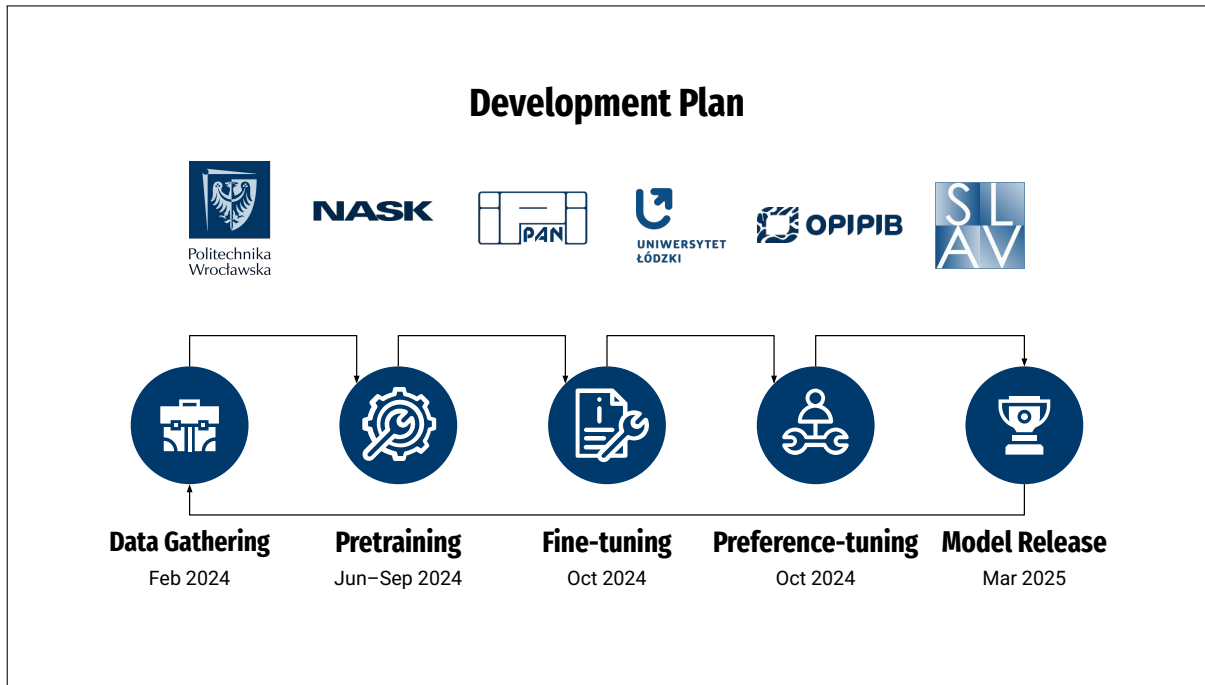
Development Plan

Politechnika Wrocławska

NASK

PAN

UNIWERSYTET ŁÓDZKI

OPIPIB

SL AV

Data Gathering
Feb 2024

Pretraining
Jun–Sep 2024

Fine-tuning
Oct 2024

Preference-tuning
Oct 2024

Model Release
Mar 2025